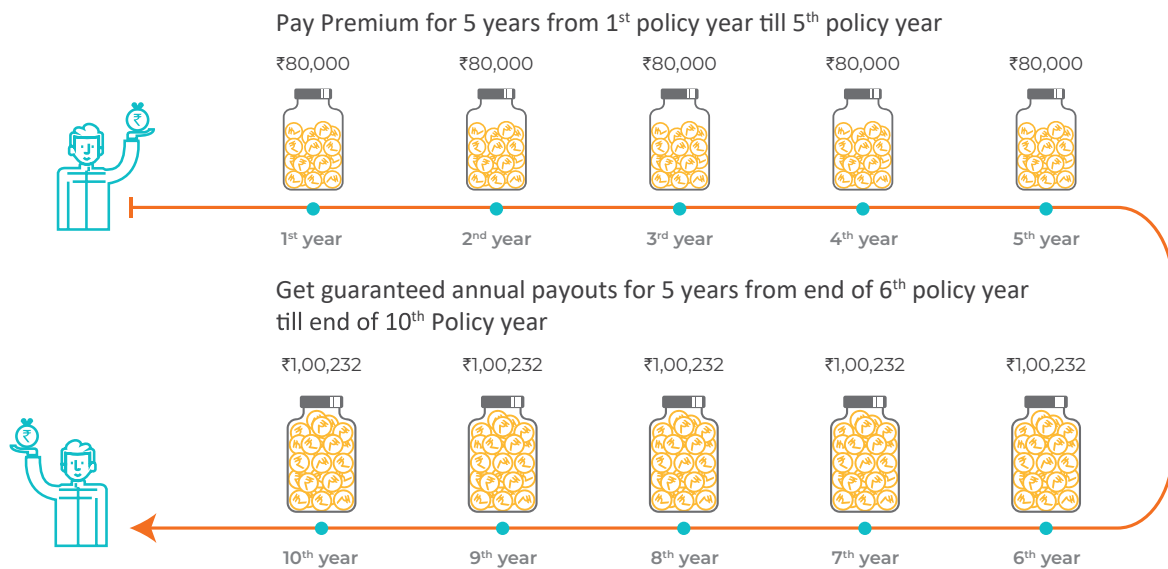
Pay Premium for 5 years from 1$^{st}$ policy year till 5$^{th}$ policy year

₹80,000 ₹80,000 ₹80,000 ₹80,000 ₹80,000

1$^{st}$ year 2$^{nd}$ year 3$^{rd}$ year 4$^{th}$ year 5$^{th}$ year

Get guaranteed annual payouts for 5 years from end of 6$^{th}$ policy year till end of 10$^{th}$ Policy year

₹1,00,232 ₹1,00,232 ₹1,00,232 ₹1,00,232 ₹1,00,232

10$^{th}$ year 9$^{th}$ year 8$^{th}$ year 7$^{th}$ year 6$^{th}$ year